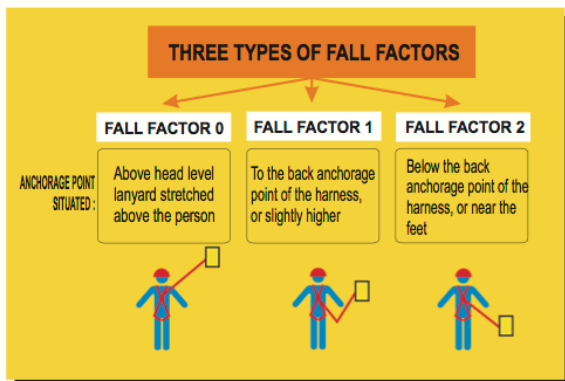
THREE TYPES OF FALL FACTORS

FALL FACTOR 0

FALL FACTOR 1

FALL FACTOR 2

ANCHORAGE POINT SITUATED :

Above head level lanyard stretched above the person

To the back anchorage point of the harness, or slightly higher

Below the back anchorage point of the harness, or near the feet